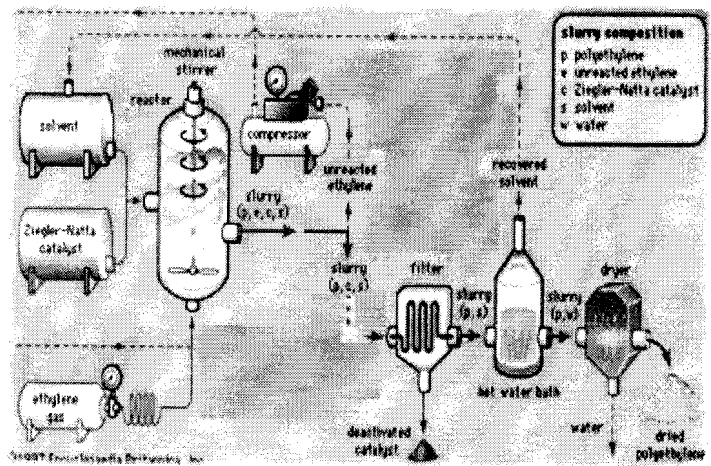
slurry composition
p polyethylene
e unreacted ethylene
c Ziegler-Natta catalyst
s solvent
w water

mechanical stirrer

reactor

solvent

compressor

unreacted ethylene

Ziegler-Natta catalyst

slurry (p, e, c, s)

slurry (p, c, s)

recovered solvent

filter

slurry (p, s)

slurry (p, w)

dryer

hot water bath

ethylene gas

deactivated catalyst

water

dried polyethylene

©1997 Encyclopaedia Britannica, Inc.